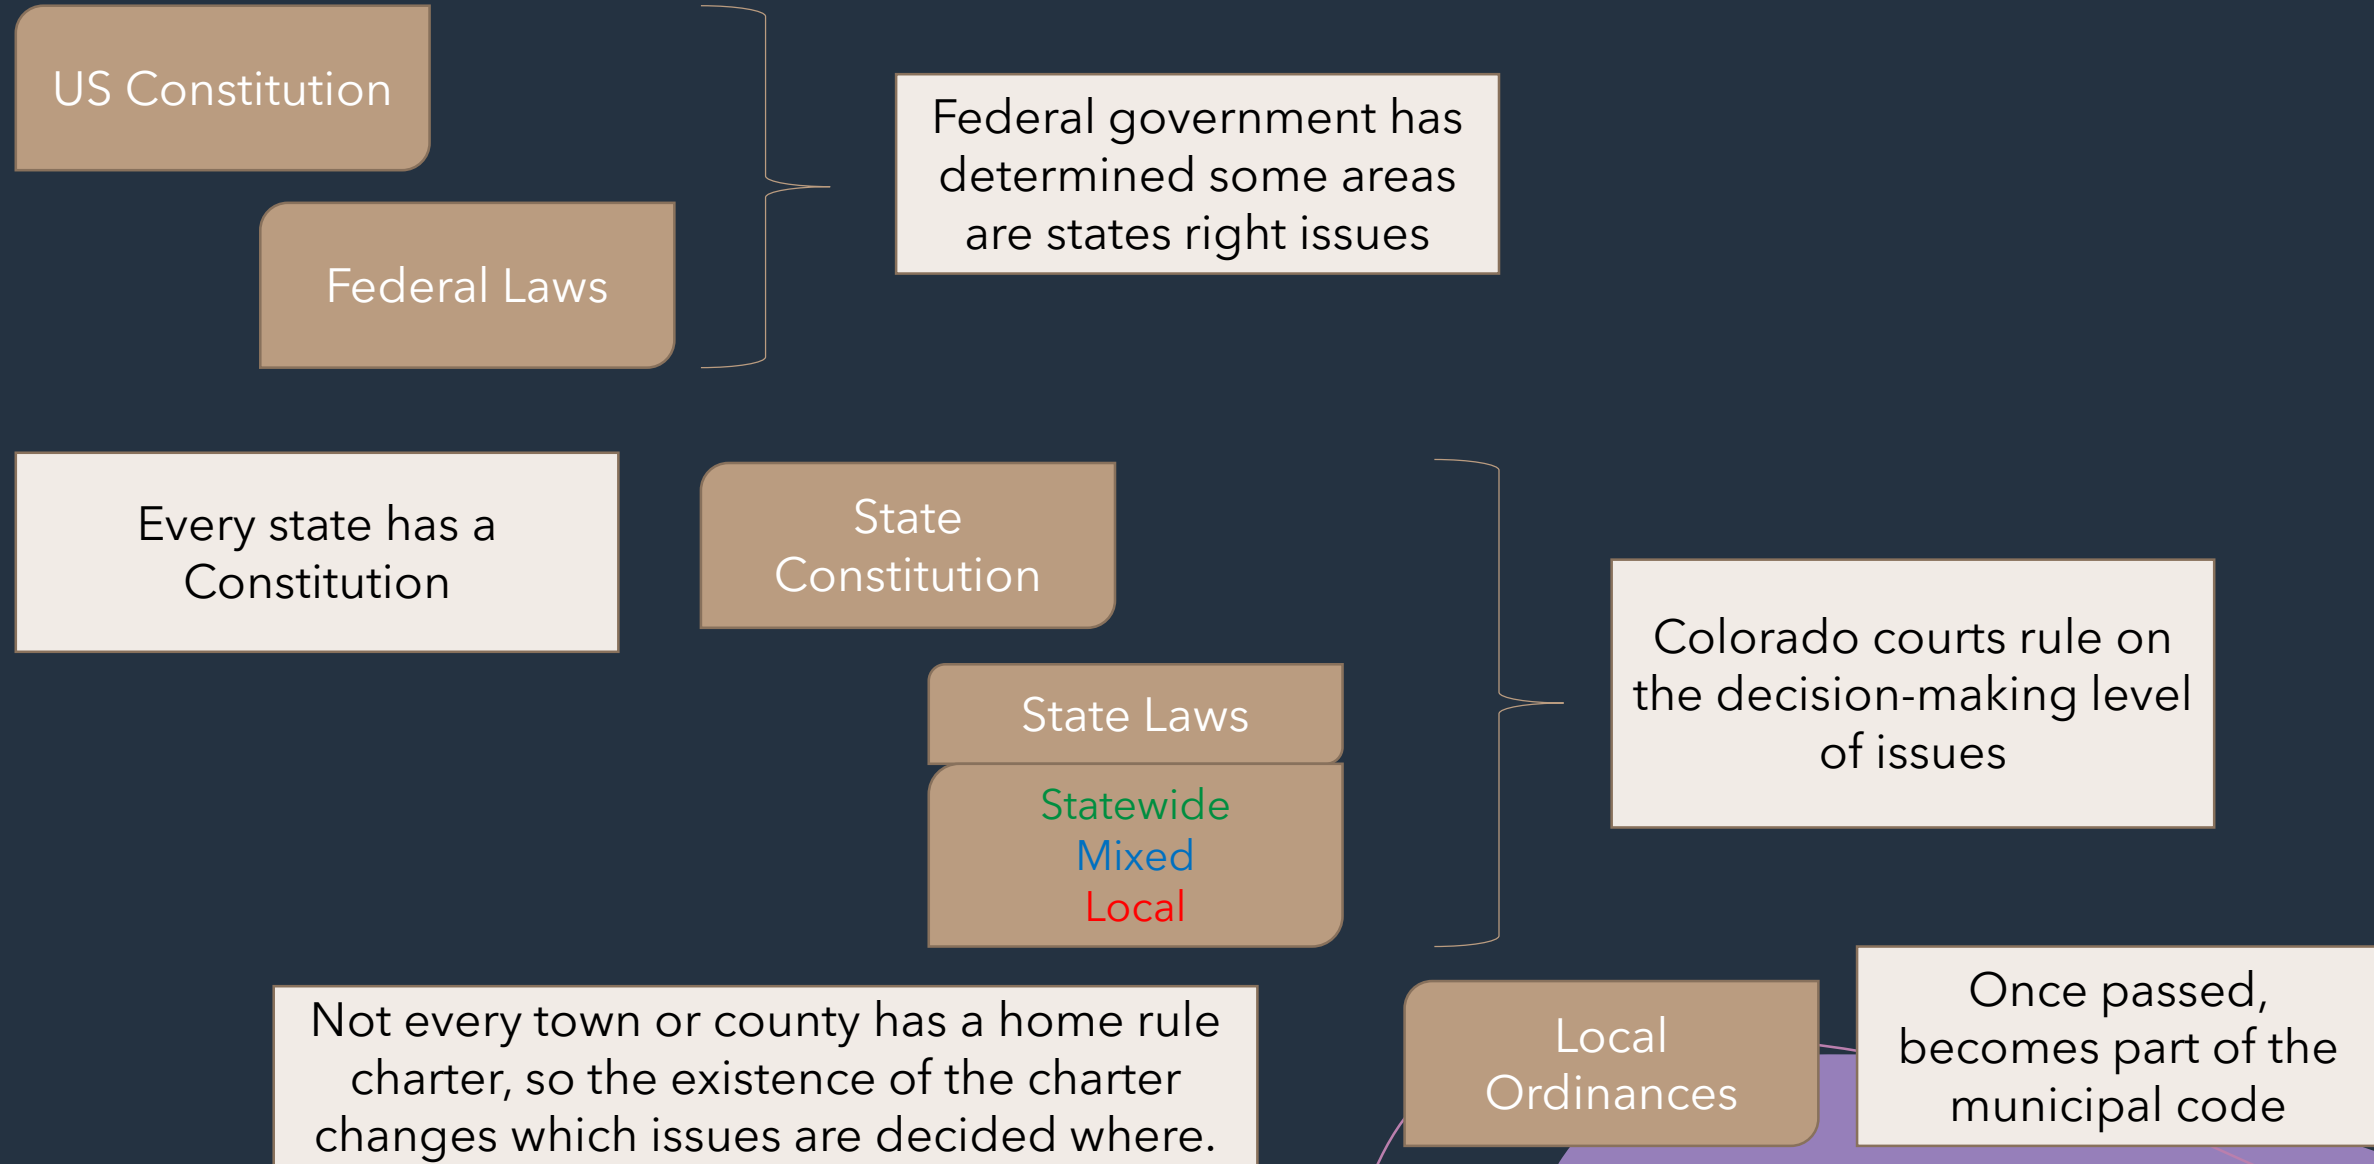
US Constitution

Federal Laws

Federal government has determined some areas are states right issues

Every state has a Constitution

State Constitution

State Laws

Statewide
Mixed
Local

Colorado courts rule on the decision-making level of issues

Not every town or county has a home rule charter, so the existence of the charter changes which issues are decided where.

Local Ordinances

Once passed, becomes part of the municipal code